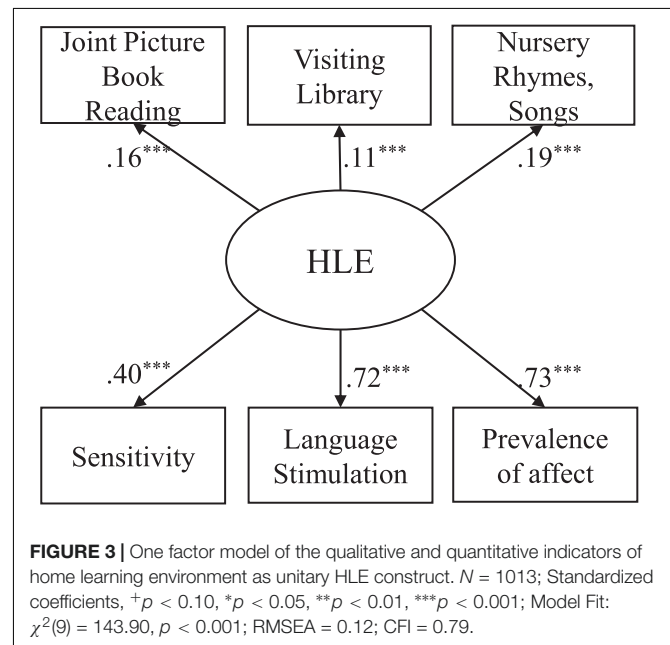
Joint Picture Book Reading

Visiting Library

Nursery Rhymes, Songs

.16***

.11***

.19***

HLE

.40***

.72***

.73***

Sensitivity

Language Stimulation

Prevalence of affect

**FIGURE 3 |** One factor model of the qualitative and quantitative indicators of home learning environment as unitary HLE construct. $N = 1013$; Standardized coefficients, $^{+}p < 0.10$, $^{*}p < 0.05$, $^{**}p < 0.01$, $^{***}p < 0.001$; Model Fit: $\chi^2(9) = 143.90$, $p < 0.001$; RMSEA = 0.12; CFI = 0.79.